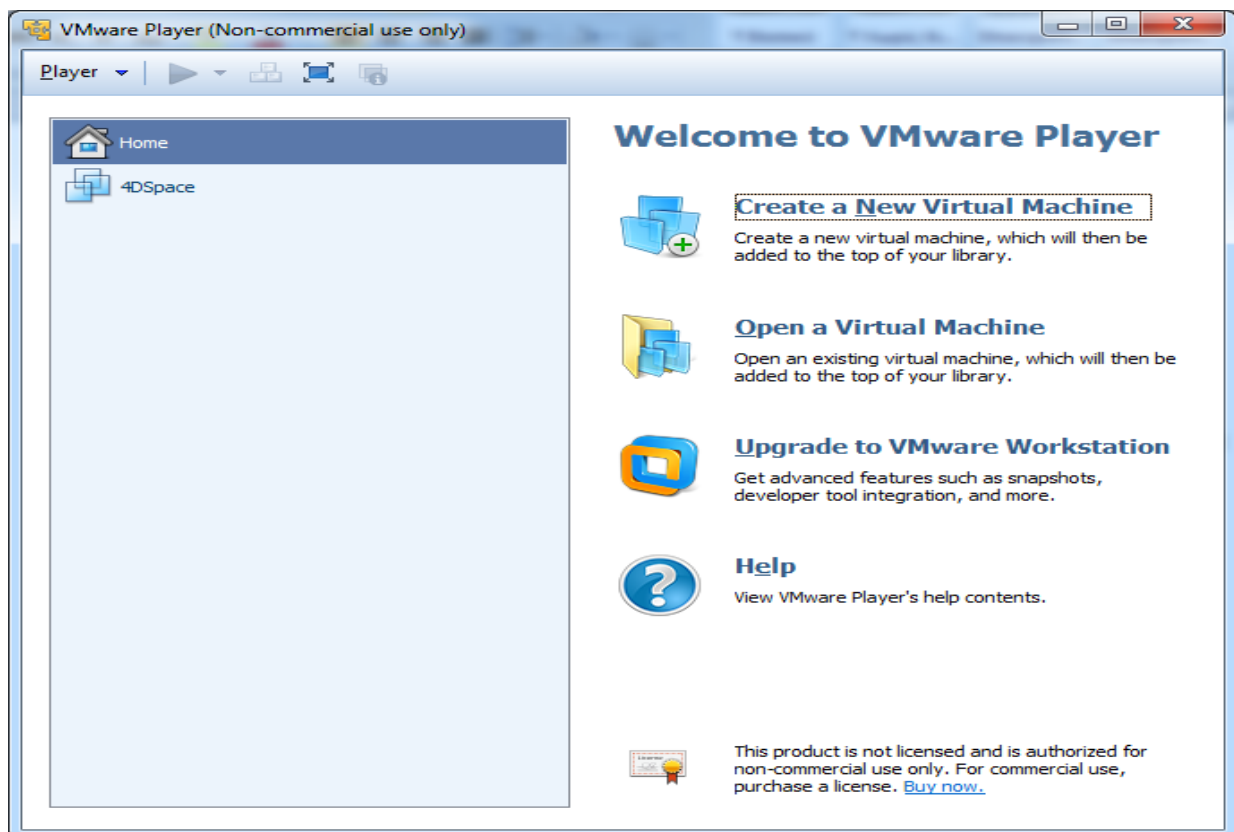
VMware Player (Non-commercial use only)

Player

Home

4DSpace

Welcome to VMware Player

Create a New Virtual Machine
Create a new virtual machine, which will then be added to the top of your library.

Open a Virtual Machine
Open an existing virtual machine, which will then be added to the top of your library.

Upgrade to VMware Workstation
Get advanced features such as snapshots, developer tool integration, and more.

Help
View VMware Player's help contents.

This product is not licensed and is authorized for non-commercial use only. For commercial use, purchase a license. Buy now.